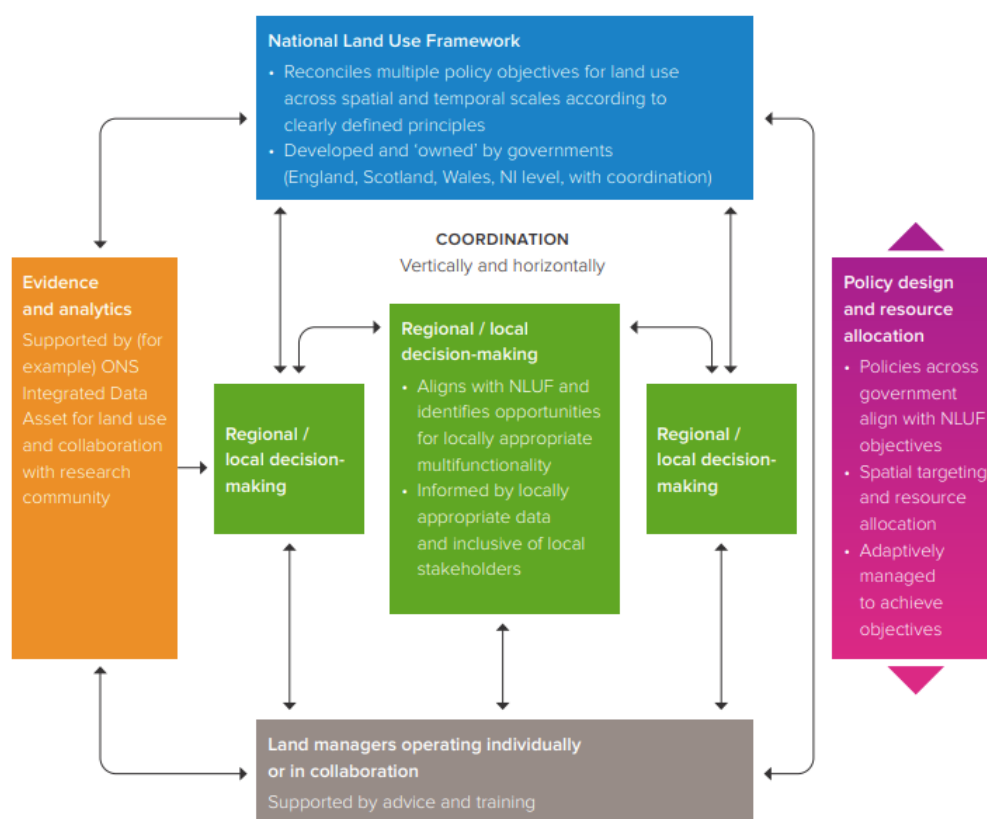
National Land Use Framework

• Reconciles multiple policy objectives for land use across spatial and temporal scales according to clearly defined principles
• Developed and 'owned' by governments (England, Scotland, Wales, NI level, with coordination)

COORDINATION
Vertically and horizontally

Evidence and analytics
Supported by (for example) ONS Integrated Data Asset for land use and collaboration with research community

Regional / local decision-making

Regional / local decision-making
• Aligns with NLUF and identifies opportunities for locally appropriate multifunctionality
• Informed by locally appropriate data and inclusive of local stakeholders

Regional / local decision-making

Policy design and resource allocation
• Policies across government align with NLUF objectives
• Spatial targeting and resource allocation
• Adaptively managed to achieve objectives

Land managers operating individually or in collaboration
Supported by advice and training